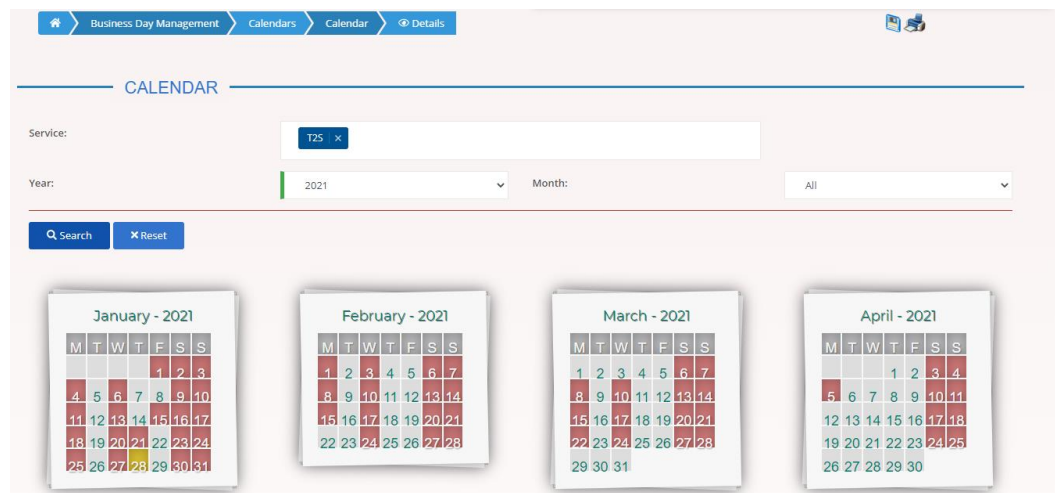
Business Day Management > Calendars > Calendar > Details

CALENDAR

Service: T2S ×

Year: 2021 Month: All

Search ✖Reset

January - 2021

| M | T | W | T | F | S | S |
|---|---|---|---|---|---|---|
| | | | | 1 | 2 | 3 |
| 4 | 5 | 6 | 7 | 8 | 9 | 10 |
| 11 | 12 | 13 | 14 | 15 | 16 | 17 |
| 18 | 19 | 20 | 21 | 22 | 23 | 24 |
| 25 | 26 | 27 | 28 | 29 | 30 | 31 |

February - 2021

| M | T | W | T | F | S | S |
|---|---|---|---|---|---|---|
| 1 | 2 | 3 | 4 | 5 | 6 | 7 |
| 8 | 9 | 10 | 11 | 12 | 13 | 14 |
| 15 | 16 | 17 | 18 | 19 | 20 | 21 |
| 22 | 23 | 24 | 25 | 26 | 27 | 28 |

March - 2021

| M | T | W | T | F | S | S |
|---|---|---|---|---|---|---|
| 1 | 2 | 3 | 4 | 5 | 6 | 7 |
| 8 | 9 | 10 | 11 | 12 | 13 | 14 |
| 15 | 16 | 17 | 18 | 19 | 20 | 21 |
| 22 | 23 | 24 | 25 | 26 | 27 | 28 |
| 29 | 30 | 31 | | | | |

April - 2021

| M | T | W | T | F | S | S |
|---|---|---|---|---|---|---|
| | | | 1 | 2 | 3 | 4 |
| 5 | 6 | 7 | 8 | 9 | 10 | 11 |
| 12 | 13 | 14 | 15 | 16 | 17 | 18 |
| 19 | 20 | 21 | 22 | 23 | 24 | 25 |
| 26 | 27 | 28 | 29 | 30 | | |